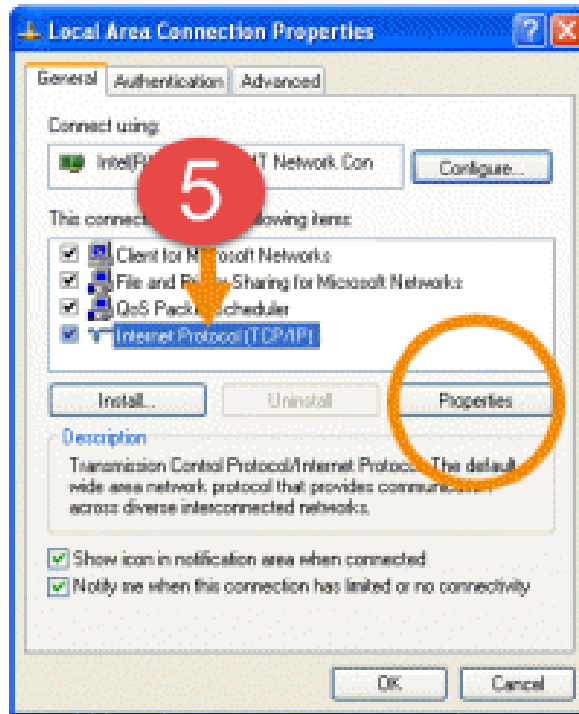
Local Area Connection Properties

?

X

General

Authentication

Advanced

Connect using:

Intel(R) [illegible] MT Network Con

Configure...

5

This connect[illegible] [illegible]lowing items:

Client for M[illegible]osoft Networks

File and P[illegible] Sharing for Microsoft Networks

QoS Pack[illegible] Scheduler

Internet Protocol (TCP/IP)

Install...

Uninstall

Properties

Description

Transmission Control Protocol/Internet Protocol. The default wide area network protocol that provides communication across diverse interconnected networks.

Show icon in notification area when connected

Notify me when this connection has limited or no connectivity

OK

Cancel